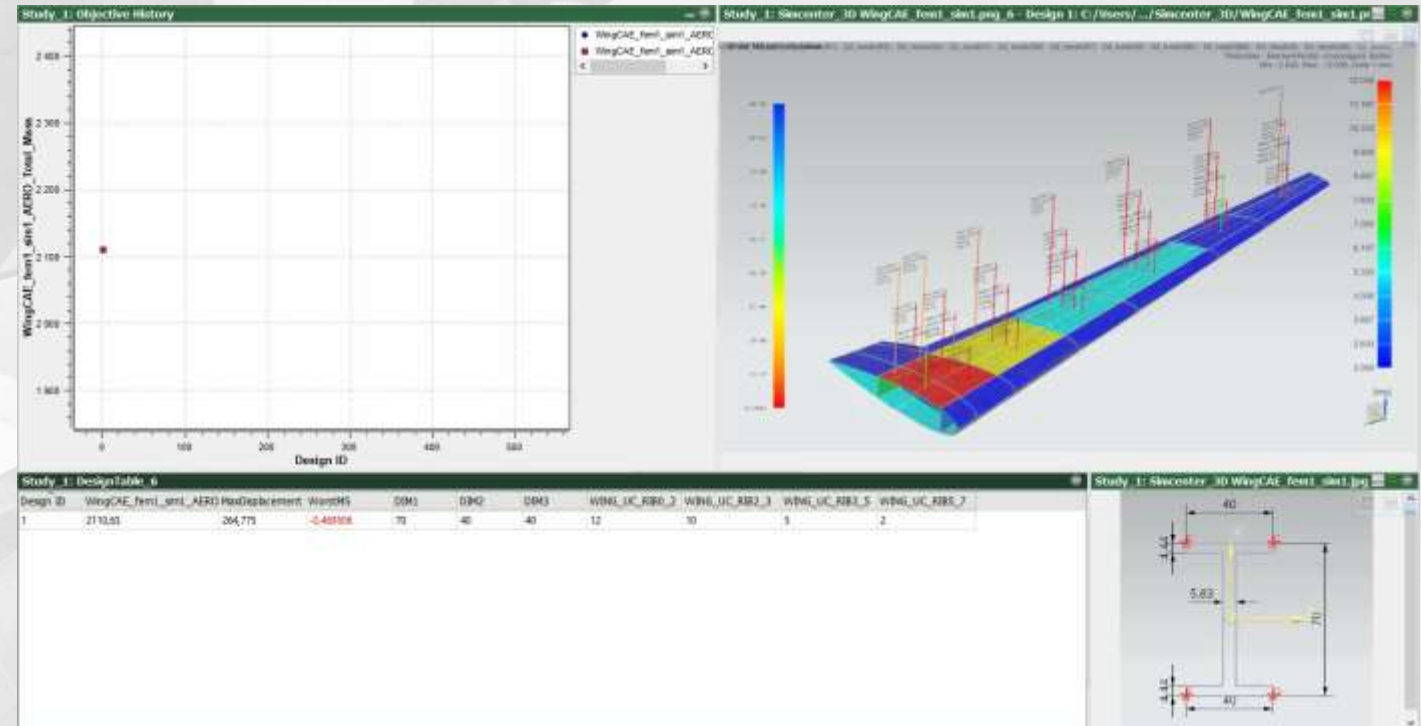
Study_1: Objective History

WingCAE_fem1_sim1_AERO

WingCAE_fem1_sim1_AERO

2 400

2 300

2 200

2 100

2 000

1 900

WingCAE_fem1_sim1_AERO_Total_Mass

0

100

200

300

400

500

Design ID

Study_1: Simcenter 3D WingCAE_fem1_sim1.png_6 - Design 1: C:/Users/.../Simcenter_3D/WingCAE_fem1_sim1.p

Study_1: DesignTable_6

| Design ID | WingCAE_fem1_sim1_AERO | MaxDeplacement | WorstMS | DIM1 | DIM2 | DIM3 | WING_UC_RIB0_2 | WING_UC_RIB2_3 | WING_UC_RIB3_5 | WING_UC_RIB5_7 |
|---|---|---|---|---|---|---|---|---|---|---|
| 1 | 2110,63 | 264,775 | -0,485108 | 70 | 40 | 40 | 12 | 10 | 5 | 2 |

Study_1: Simcenter 3D WingCAE_fem1_sim1.jpg

40

4.44

5.83

70

4.44

40